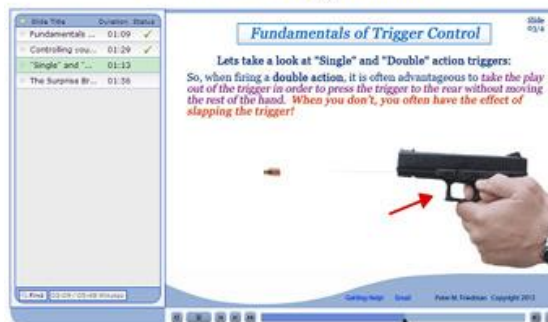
| Slide Title | Duration | Status |
|---|---|---|
| Fundamentals ... | 01:09 | ✓ |
| Controlling you... | 01:29 | ✓ |
| "Single" and "... | 01:13 | |
| The Surprise Br... | 01:56 | |

Find 03:09 / 05:48 minutes

Fundamentals of Trigger Control

Slide 03/4

Lets take a look at "Single" and "Double" action triggers:

So, when firing a double action, it is often advantageous to take the play out of the trigger in order to press the trigger to the rear without moving the rest of the hand. When you don't, you often have the effect of slapping the trigger!

Getting help Email Peter M. Friedman Copyright 2013